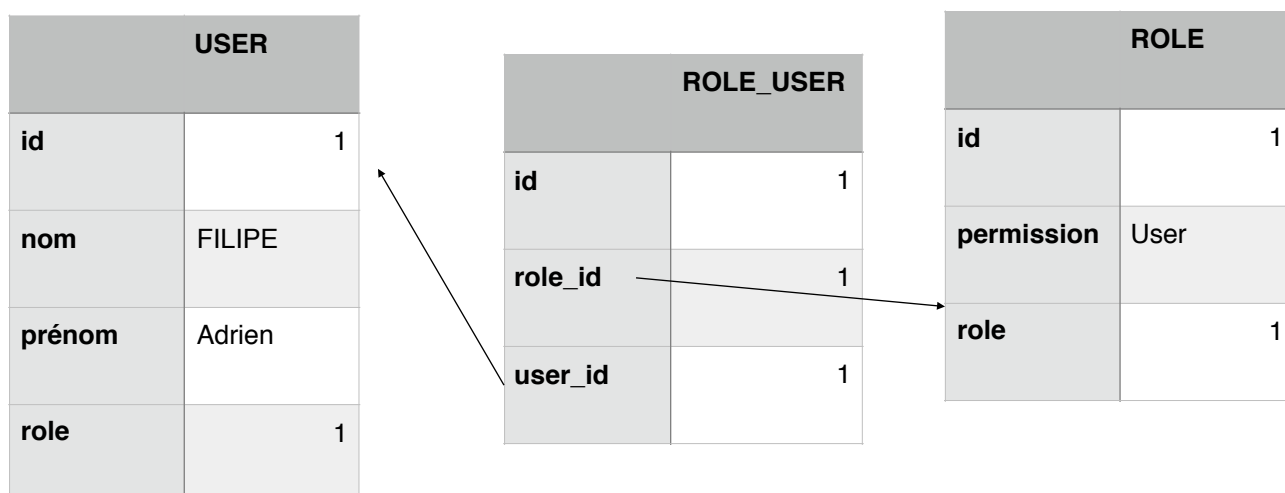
| USER | |
|---|---|
| id | 1 |
| nom | FILIPE |
| prénom | Adrien |
| role | 1 |

| ROLE_USER | |
|---|---|
| id | 1 |
| role_id | 1 |
| user_id | 1 |

| ROLE | |
|---|---|
| id | 1 |
| permission | User |
| role | 1 |